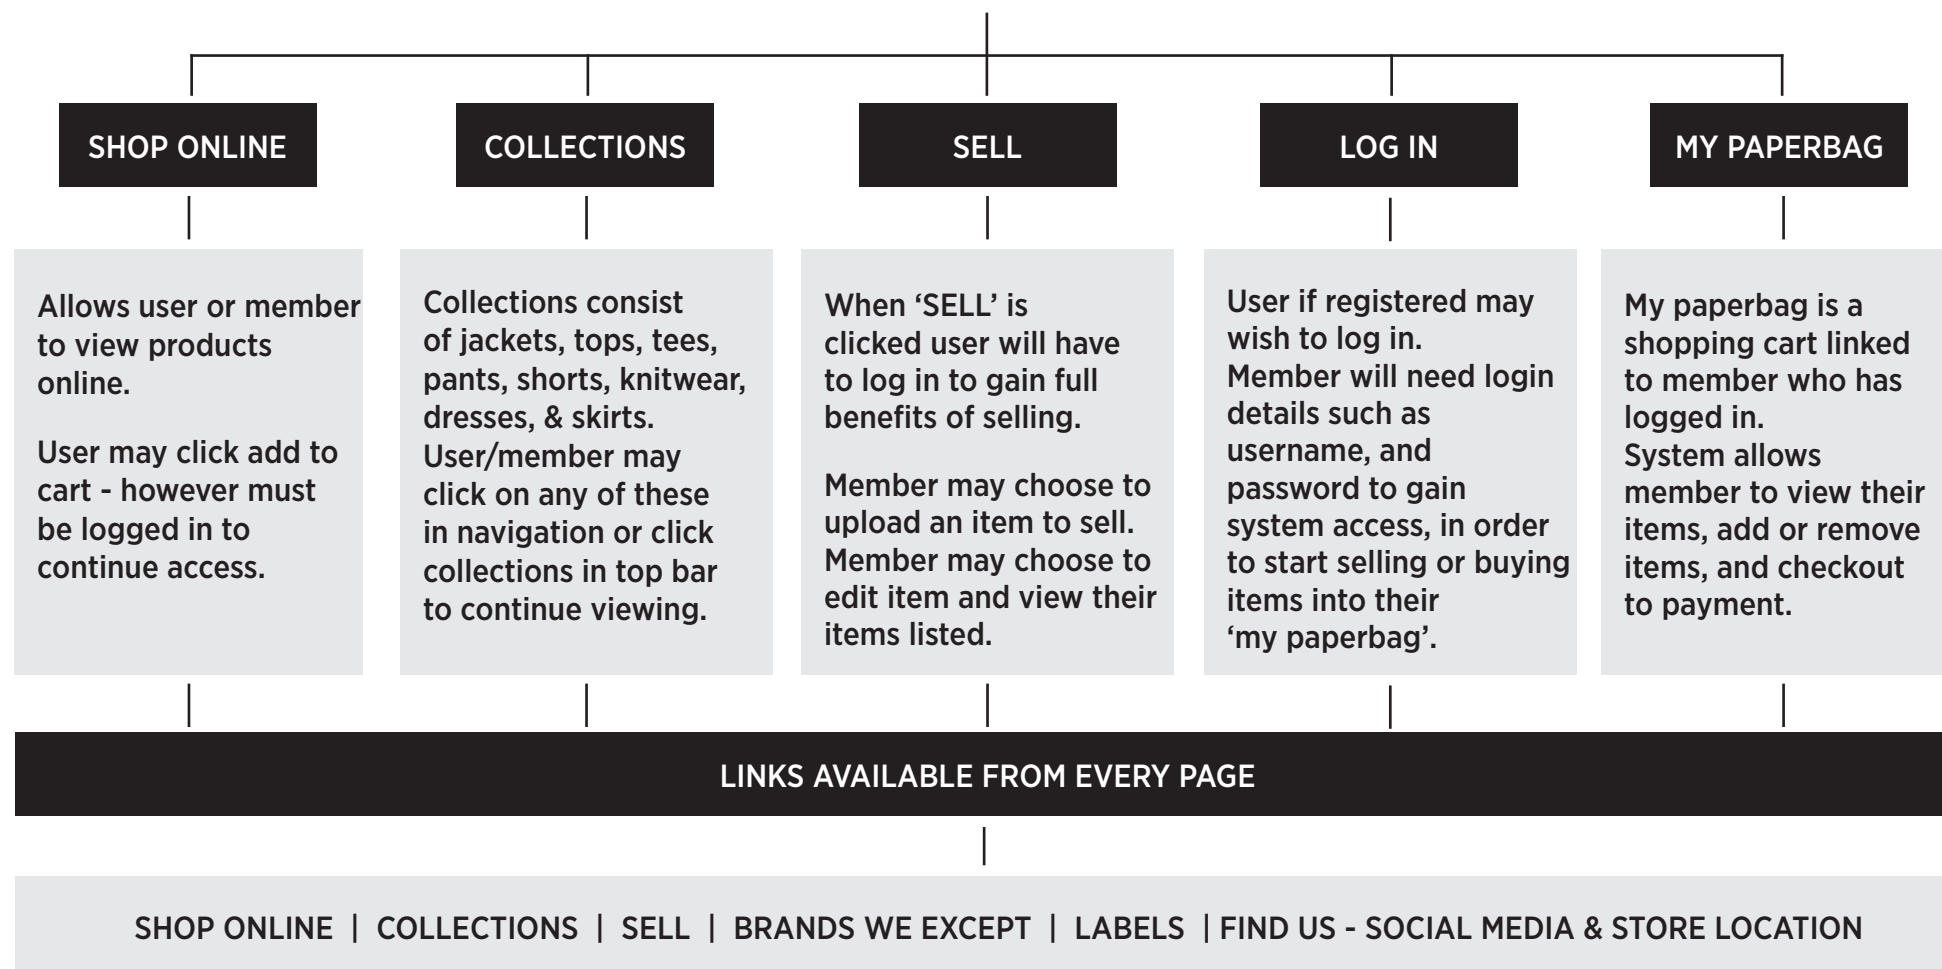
SHOP ONLINE

COLLECTIONS

SELL

LOG IN

MY PAPERBAG

Allows user or member to view products online.

User may click add to cart - however must be logged in to continue access.

Collections consist of jackets, tops, tees, pants, shorts, knitwear, dresses, & skirts. User/member may click on any of these in navigation or click collections in top bar to continue viewing.

When 'SELL' is clicked user will have to log in to gain full benefits of selling.

Member may choose to upload an item to sell. Member may choose to edit item and view their items listed.

User if registered may wish to log in. Member will need login details such as username, and password to gain system access, in order to start selling or buying items into their 'my paperbag'.

My paperbag is a shopping cart linked to member who has logged in. System allows member to view their items, add or remove items, and checkout to payment.

LINKS AVAILABLE FROM EVERY PAGE

SHOP ONLINE | COLLECTIONS | SELL | BRANDS WE EXCEPT | LABELS | FIND US - SOCIAL MEDIA & STORE LOCATION